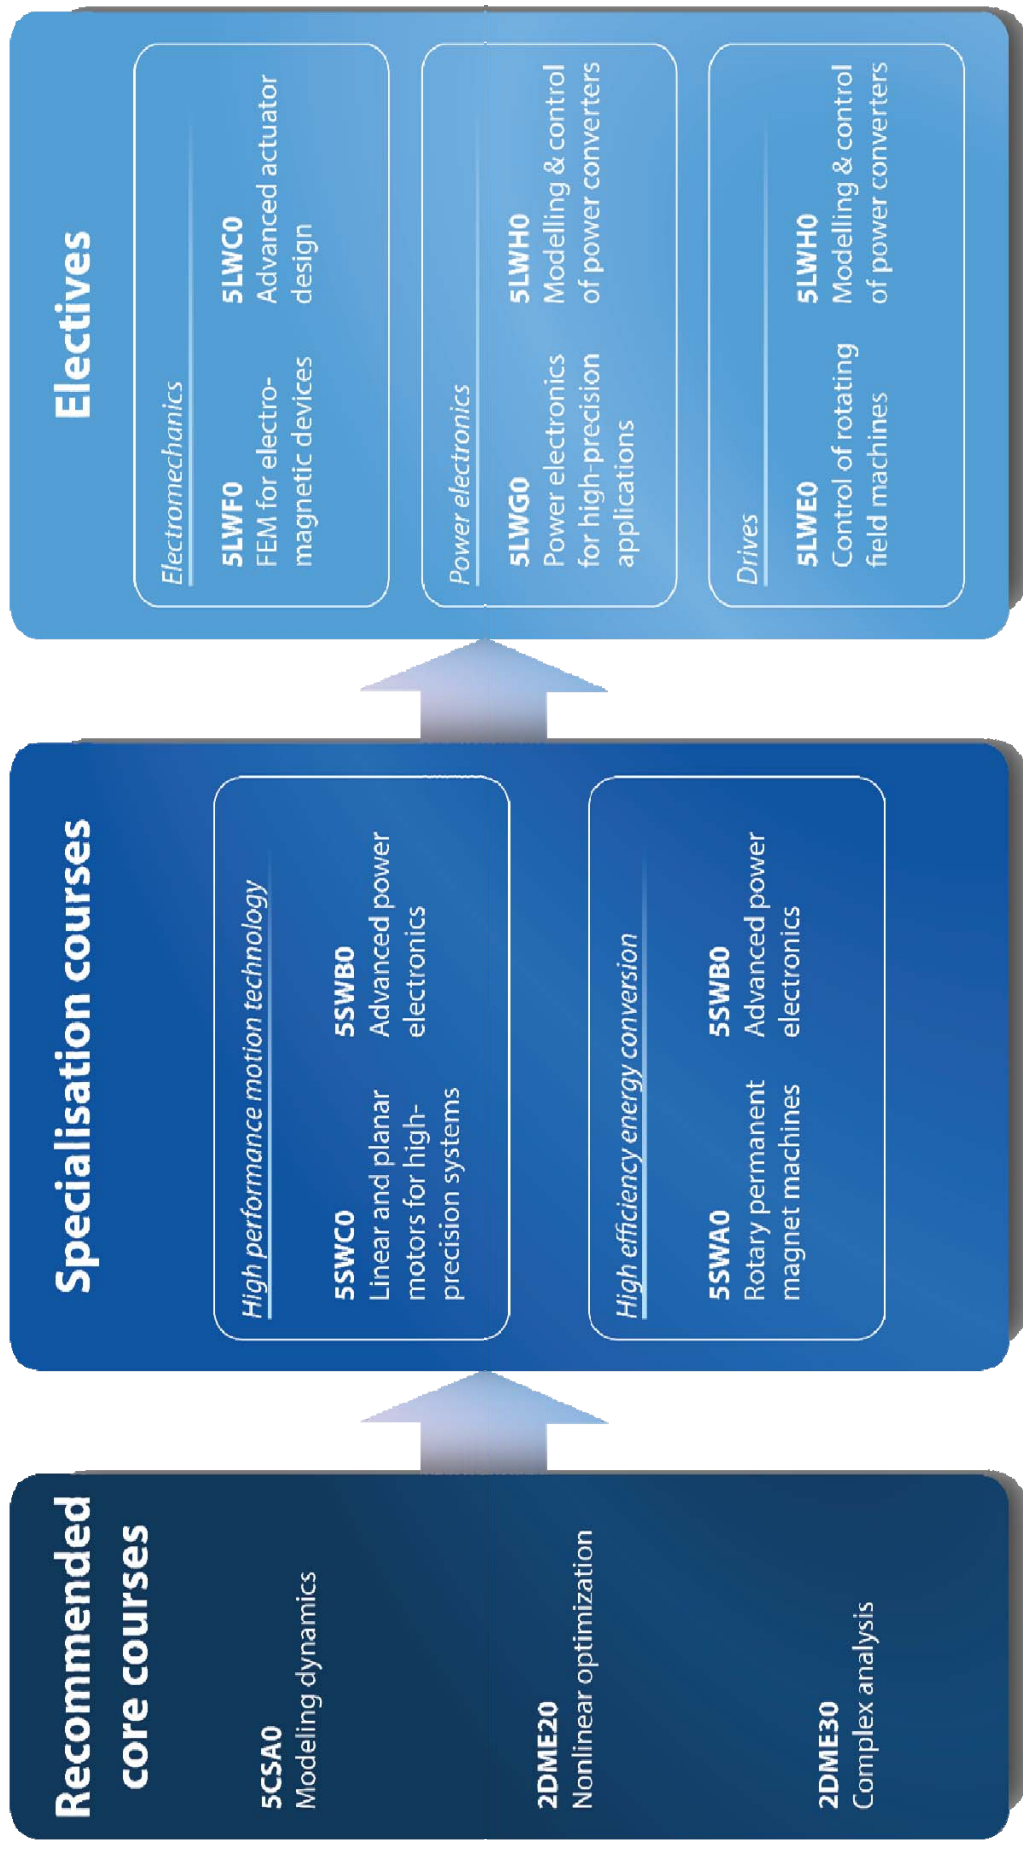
Recommended core courses

5CSA0
Modeling dynamics

2DME20
Nonlinear optimization

2DME30
Complex analysis

Specialisation courses

High performance motion technology

5SWC0
Linear and planar motors for high-precision systems

5SWB0
Advanced power electronics

High efficiency energy conversion

5SWA0
Rotary permanent magnet machines

5SWB0
Advanced power electronics

Electives

Electromechanics

5LWF0
FEM for electromagnetic devices

5LWC0
Advanced actuator design

Power electronics

5LWG0
Power electronics for high-precision applications

5LWH0
Modelling & control of power converters

Drives

5LWE0
Control of rotating field machines

5LWH0
Modelling & control of power converters